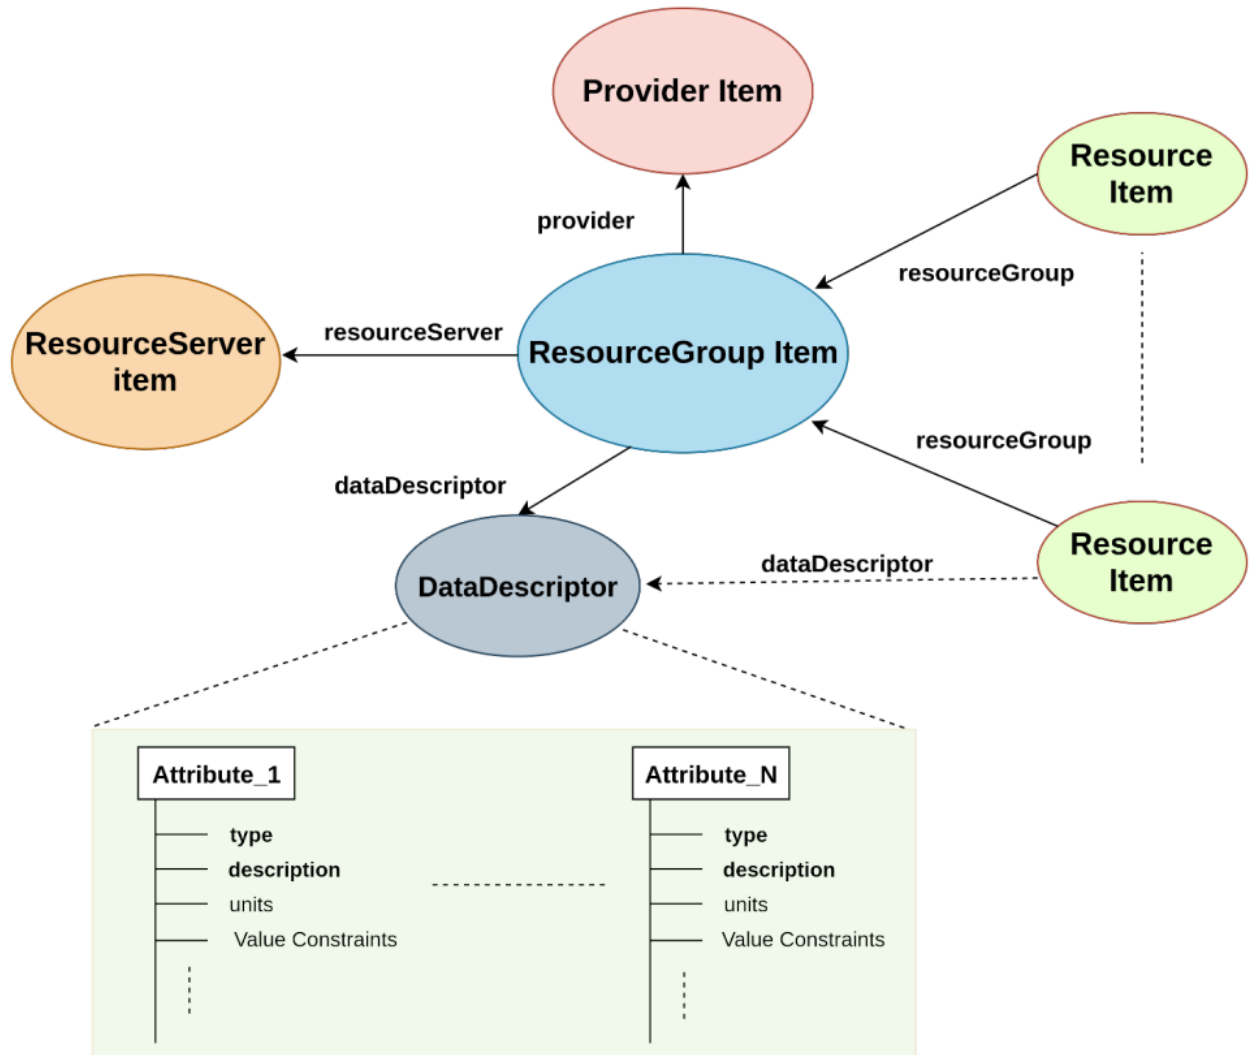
Provider Item

provider

Resource Item

resourceGroup

ResourceServer item

resourceServer

ResourceGroup Item

resourceGroup

dataDescriptor

Resource Item

DataDescriptor

dataDescriptor

Attribute_1

type
description
units
Value Constraints

Attribute_N

type
description
units
Value Constraints